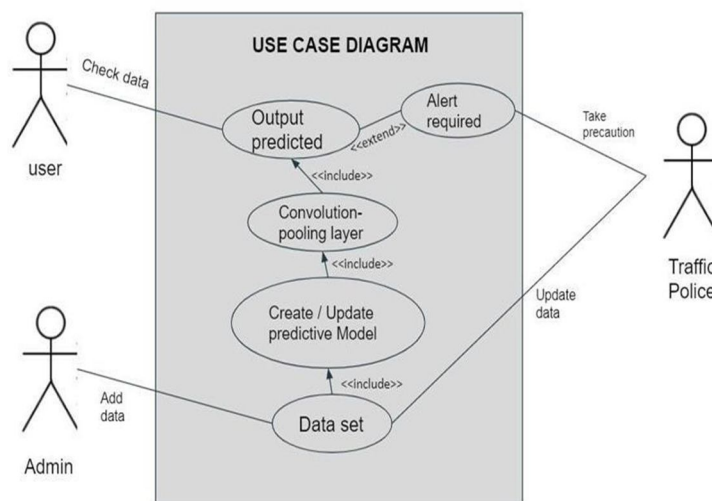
USE CASE DIAGRAM

user

Check data

Output predicted

<<extend>>

Alert required

Take precaution

<<include>>

Convolution-pooling layer

<<include>>

Create / Update predictive Model

Update data

Traffic Police

<<include>>

Add data

Data set

Admin